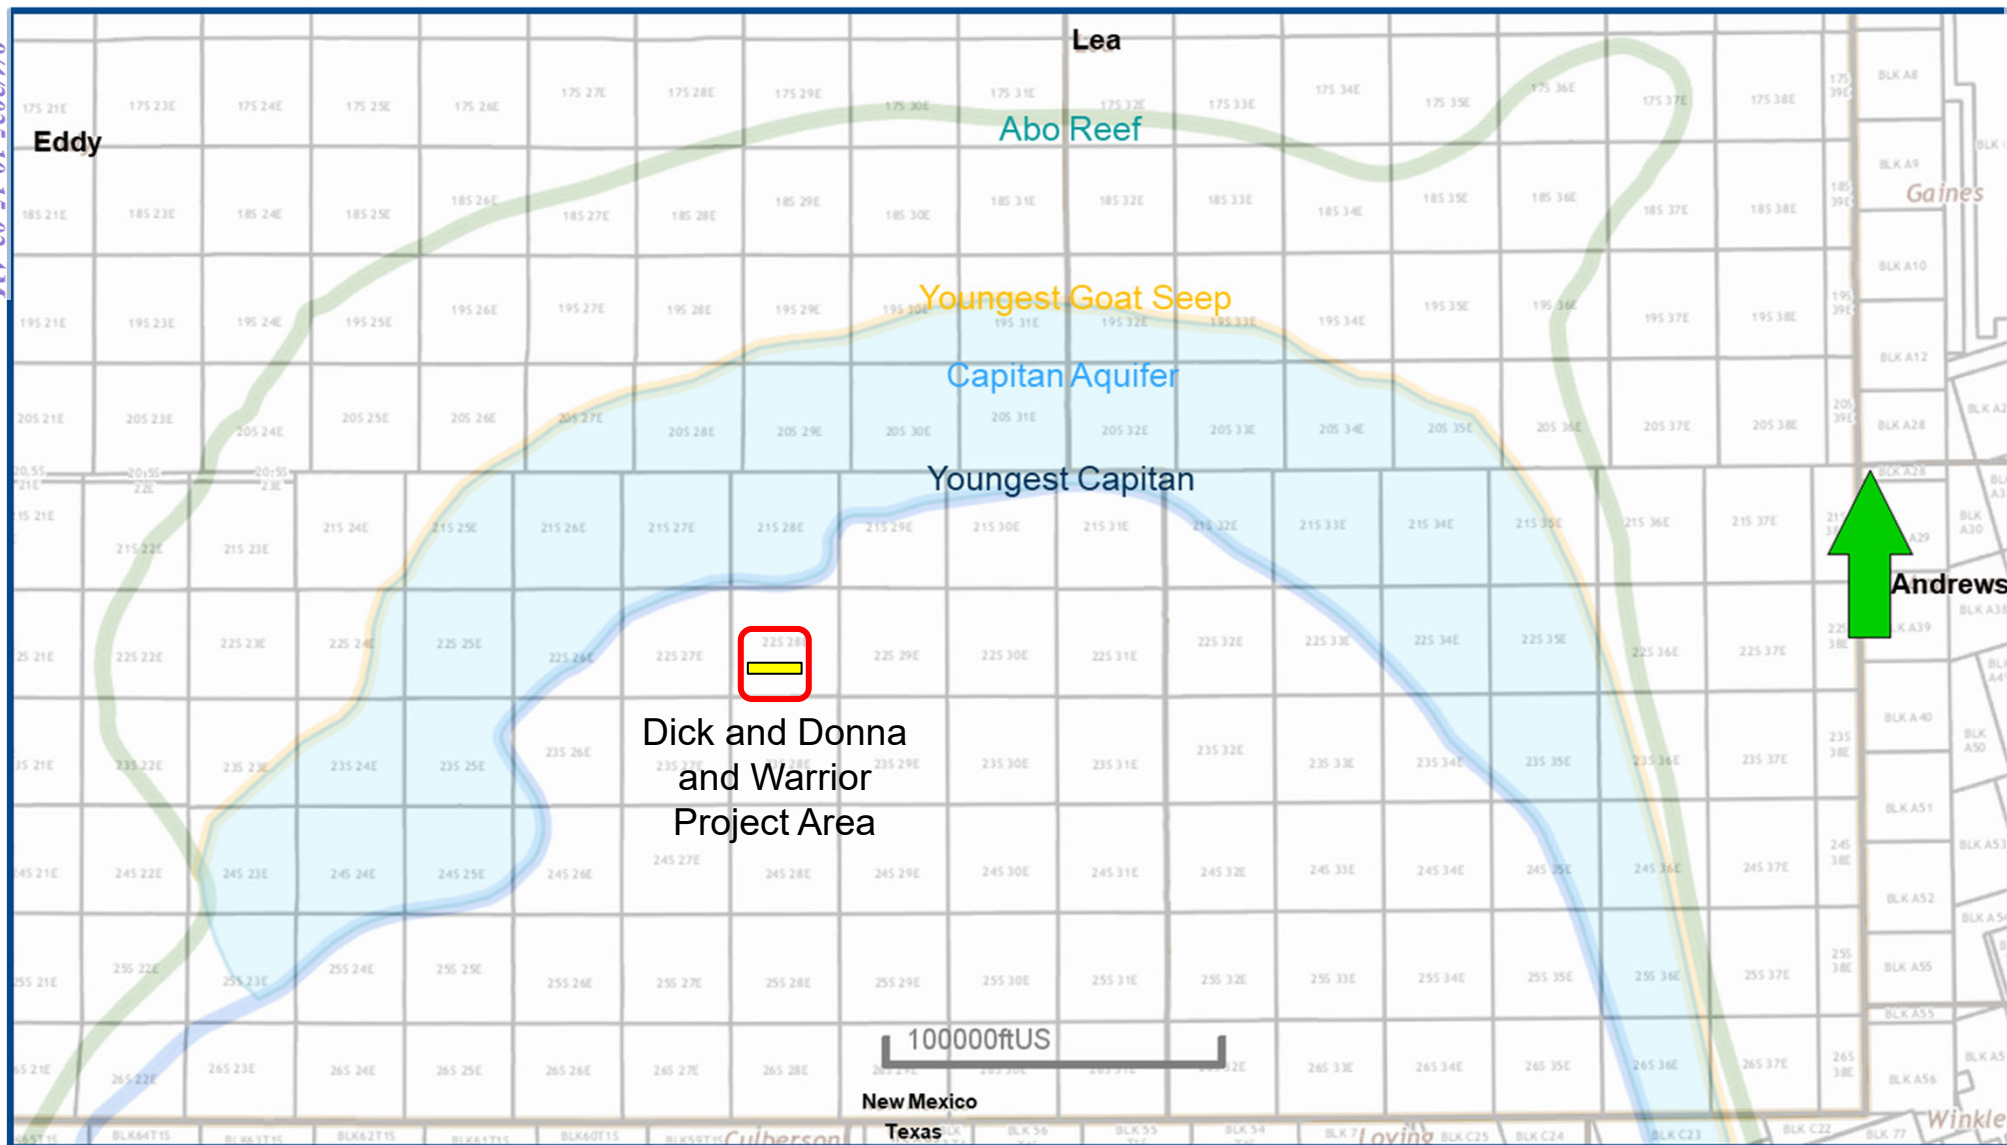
Lea

Eddy

Abo Reef

Gaines

Youngest Goat Seep

Capitan Aquifer

Youngest Capitan

Andrews

Dick and Donna and Warrior Project Area

100000ftUS

New Mexico

Texas

Culberson

Loving

Winkler

17S 21E 17S 23E 17S 24E 17S 25E 17S 26E 17S 27E 17S 28E 17S 29E 17S 30E 17S 31E 17S 32E 17S 33E 17S 34E 17S 35E 17S 36E 17S 37E 17S 38E

18S 21E 18S 23E 18S 24E 18S 25E 18S 26E 18S 27E 18S 28E 18S 29E 18S 30E 18S 31E 18S 32E 18S 33E 18S 34E 18S 35E 18S 36E 18S 37E 18S 38E

19S 21E 19S 23E 19S 24E 19S 25E 19S 26E 19S 27E 19S 28E 19S 29E 19S 30E 19S 31E 19S 32E 19S 33E 19S 34E 19S 35E 19S 36E 19S 37E 19S 38E

20S 21E 20S 23E 20S 24E 20S 25E 20S 26E 20S 27E 20S 28E 20S 29E 20S 30E 20S 31E 20S 32E 20S 33E 20S 34E 20S 35E 20S 36E 20S 37E 20S 38E

21S 21E 21S 22E 21S 23E 21S 24E 21S 25E 21S 26E 21S 27E 21S 28E 21S 29E 21S 30E 21S 31E 21S 32E 21S 33E 21S 34E 21S 35E 21S 36E 21S 37E

22S 21E 22S 22E 22S 23E 22S 24E 22S 25E 22S 26E 22S 27E 22S 28E 22S 29E 22S 30E 22S 31E 22S 32E 22S 33E 22S 34E 22S 35E 22S 36E 22S 37E

23S 21E 23S 22E 23S 23E 23S 24E 23S 25E 23S 26E 23S 27E 23S 28E 23S 29E 23S 30E 23S 31E 23S 32E 23S 33E 23S 34E 23S 35E 23S 36E 23S 37E

24S 21E 24S 22E 24S 23E 24S 24E 24S 25E 24S 26E 24S 27E 24S 28E 24S 29E 24S 30E 24S 31E 24S 32E 24S 33E 24S 34E 24S 35E 24S 36E 24S 37E

25S 21E 25S 22E 25S 23E 25S 24E 25S 25E 25S 26E 25S 27E 25S 28E 25S 29E 25S 30E 25S 31E 25S 32E 25S 33E 25S 34E 25S 35E 25S 36E 25S 37E

26S 21E 26S 22E 26S 23E 26S 24E 26S 25E 26S 26E 26S 27E 26S 28E 26S 33E 26S 34E 26S 35E 26S 36E 26S 37E

BLK A8 BLK A9 BLK A10 BLK A12 BLK A28 BLK A29 BLK A30 BLK A38 BLK A39 BLK A40 BLK A50 BLK A51 BLK A52 BLK A53 BLK A55 BLK A56

BLK65T1S BLK64T1S BLK63T1S BLK62T1S BLK61T1S BLK60T1S BLK59T1S BLK 56 BLK 55 BLK 54 BLK 7 BLK C25 BLK C24 BLK C23 BLK C22 BLK 77